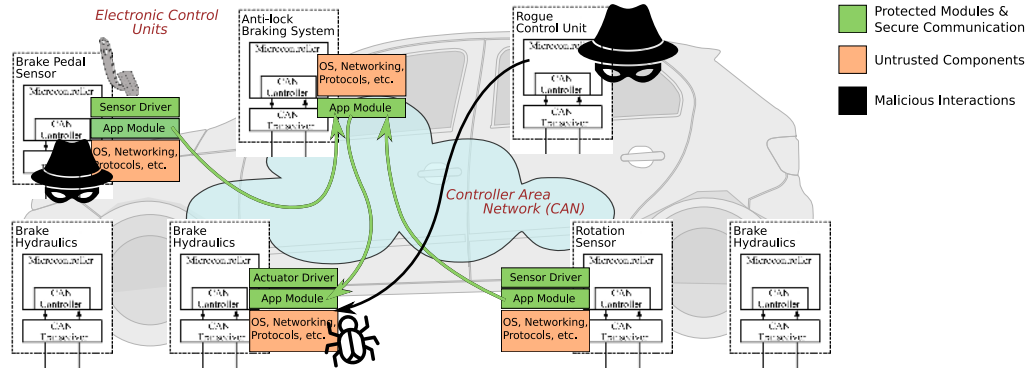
Electronic Control Units

Brake Pedal Sensor
Microcontroller
CAN Controller
Sensor Driver
App Module
OS, Networking, Protocols, etc.

Anti-lock Braking System
Microcontroller
OS, Networking, Protocols, etc.
CAN Controller
App Module
CAN Transceiver

Rogue Control Unit
Microcontroller
CAN Controller
CAN Transceiver

Protected Modules & Secure Communication
Untrusted Components
Malicious Interactions

Controller Area Network (CAN)

Brake Hydraulics
Microcontroller
CAN Controller
CAN Transceiver

Brake Hydraulics
Microcontroller
Actuator Driver
App Module
CAN Controller
OS, Networking, Protocols, etc.
CAN Transceiver

Rotation Sensor
Microcontroller
Sensor Driver
App Module
CAN Controller
OS, Networking, Protocols, etc.
CAN Transceiver

Brake Hydraulics
Microcontroller
CAN Controller
CAN Transceiver